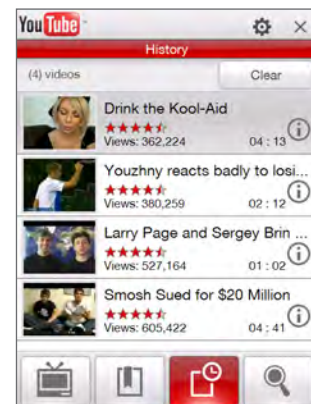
YouTube

History

(4) videos

Clear

Drink the Kool-Aid
Views: 362,224
04 : 13

Youzhny reacts badly to losi...
Views: 380,259
02 : 12

Larry Page and Sergey Brin ...
Views: 527,164
01 : 02

Smosh Sued for $20 Million
Views: 605,422
04 : 41